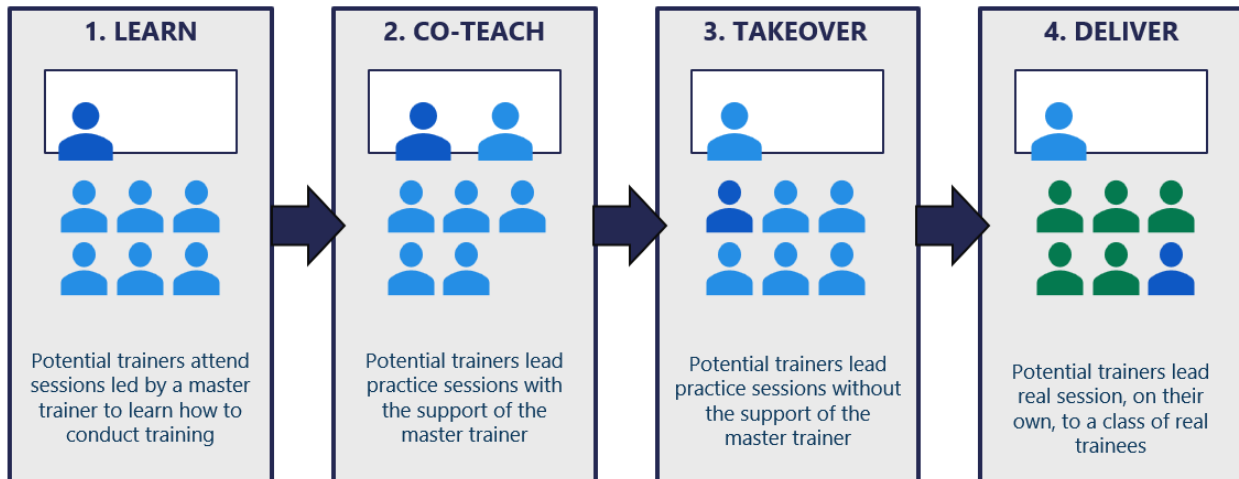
1. LEARN

Potential trainers attend sessions led by a master trainer to learn how to conduct training

2. CO-TEACH

Potential trainers lead practice sessions with the support of the master trainer

3. TAKEOVER

Potential trainers lead practice sessions without the support of the master trainer

4. DELIVER

Potential trainers lead real session, on their own, to a class of real trainees